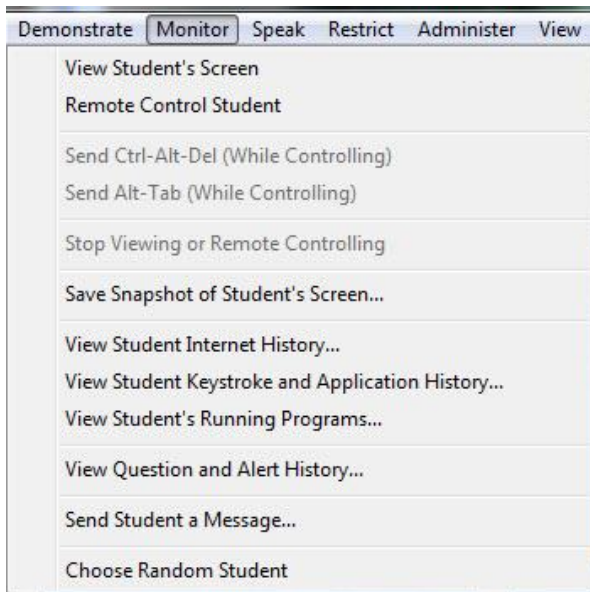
Demonstrate Monitor Speak Restrict Administer View

View Student's Screen
Remote Control Student

Send Ctrl-Alt-Del (While Controlling)
Send Alt-Tab (While Controlling)

Stop Viewing or Remote Controlling

Save Snapshot of Student's Screen...

View Student Internet History...
View Student Keystroke and Application History...
View Student's Running Programs...

View Question and Alert History...

Send Student a Message...

Choose Random Student